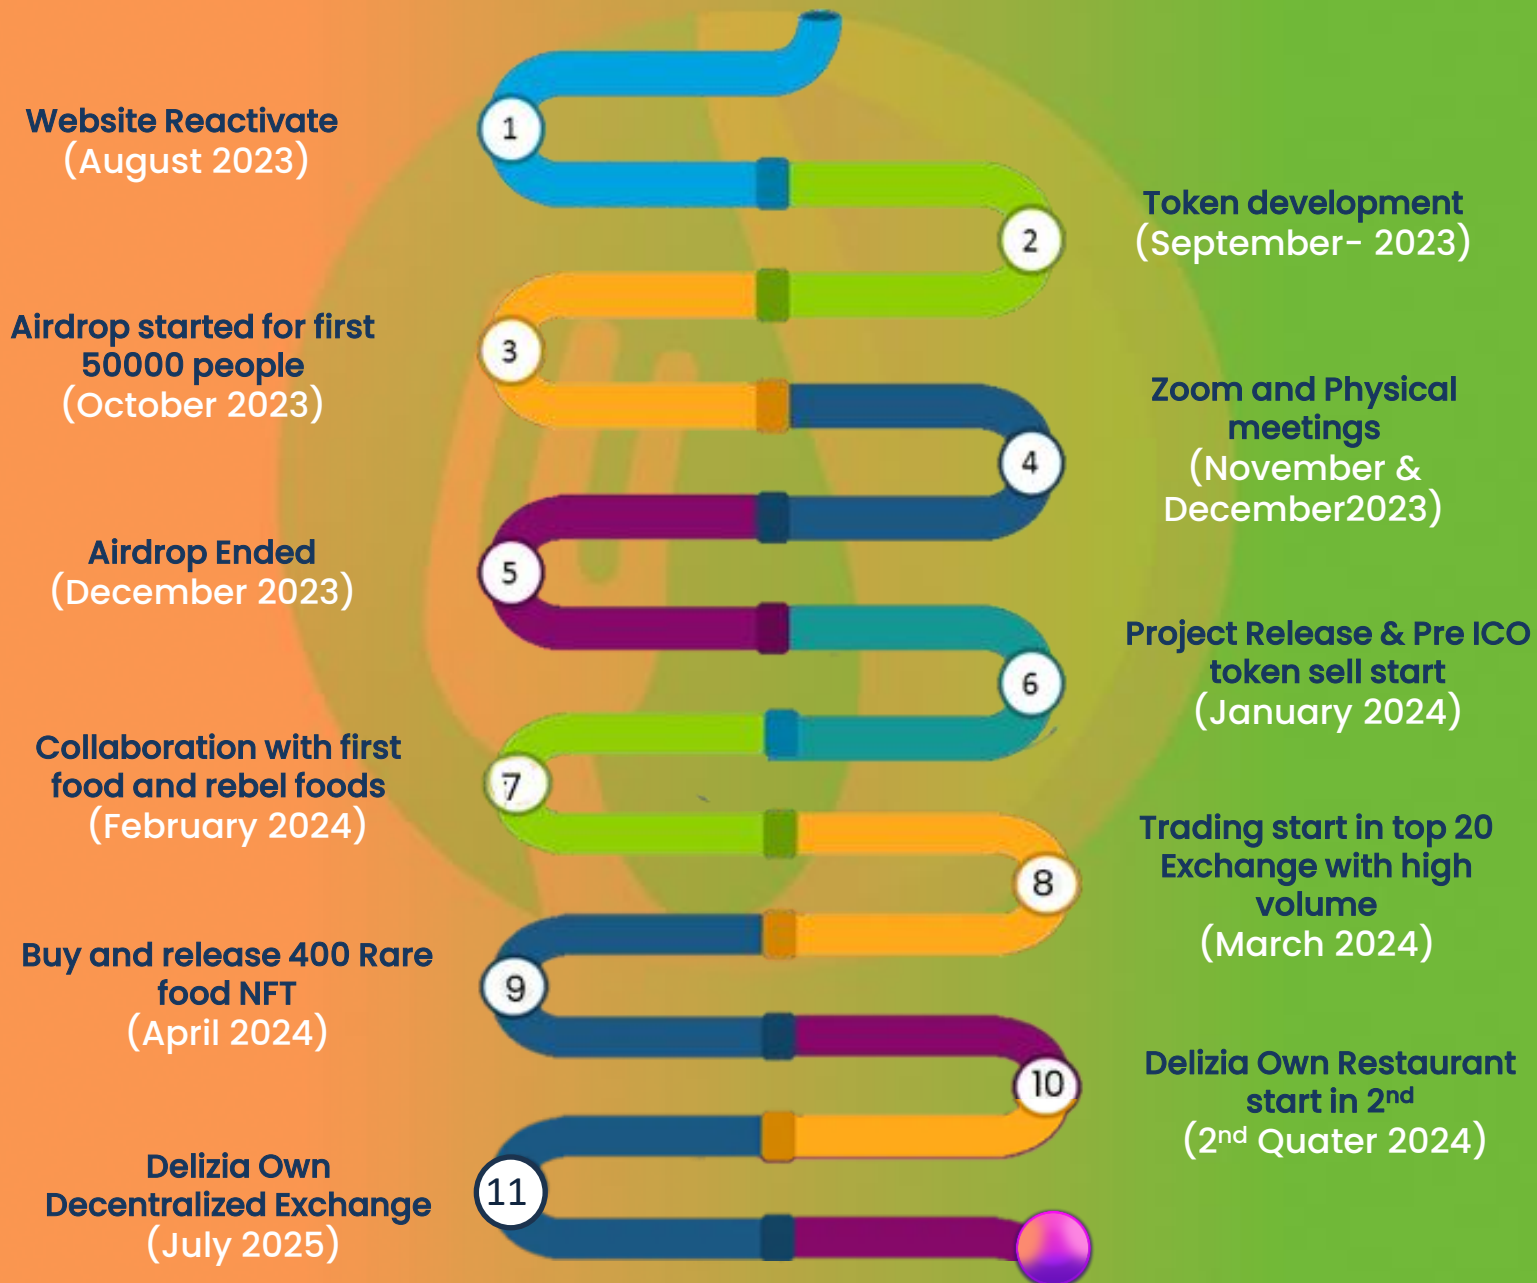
Website Reactivate
(August 2023)

1

Token development
(September- 2023)

2

Airdrop started for first 50000 people
(October 2023)

3

Zoom and Physical meetings
(November & December2023)

4

Airdrop Ended
(December 2023)

5

Project Release & Pre ICO token sell start
(January 2024)

6

Collaboration with first food and rebel foods
(February 2024)

7

Trading start in top 20 Exchange with high volume
(March 2024)

8

Buy and release 400 Rare food NFT
(April 2024)

9

Delizia Own Restaurant start in 2$^{nd}$
(2$^{nd}$ Quater 2024)

10

Delizia Own Decentralized Exchange
(July 2025)

11